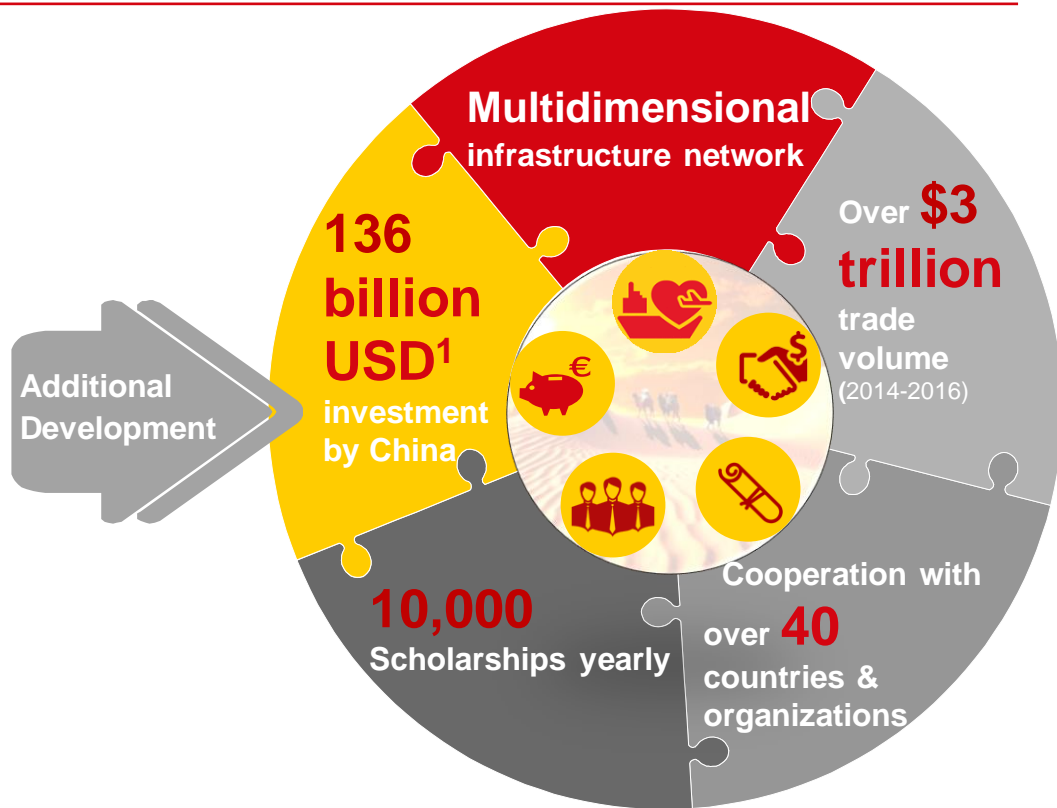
Additional Development

Multidimensional infrastructure network

Over $3 trillion trade volume (2014-2016)

Cooperation with over 40 countries & organizations

10,000 Scholarships yearly

136 billion USD$^1$ investment by China

€

$